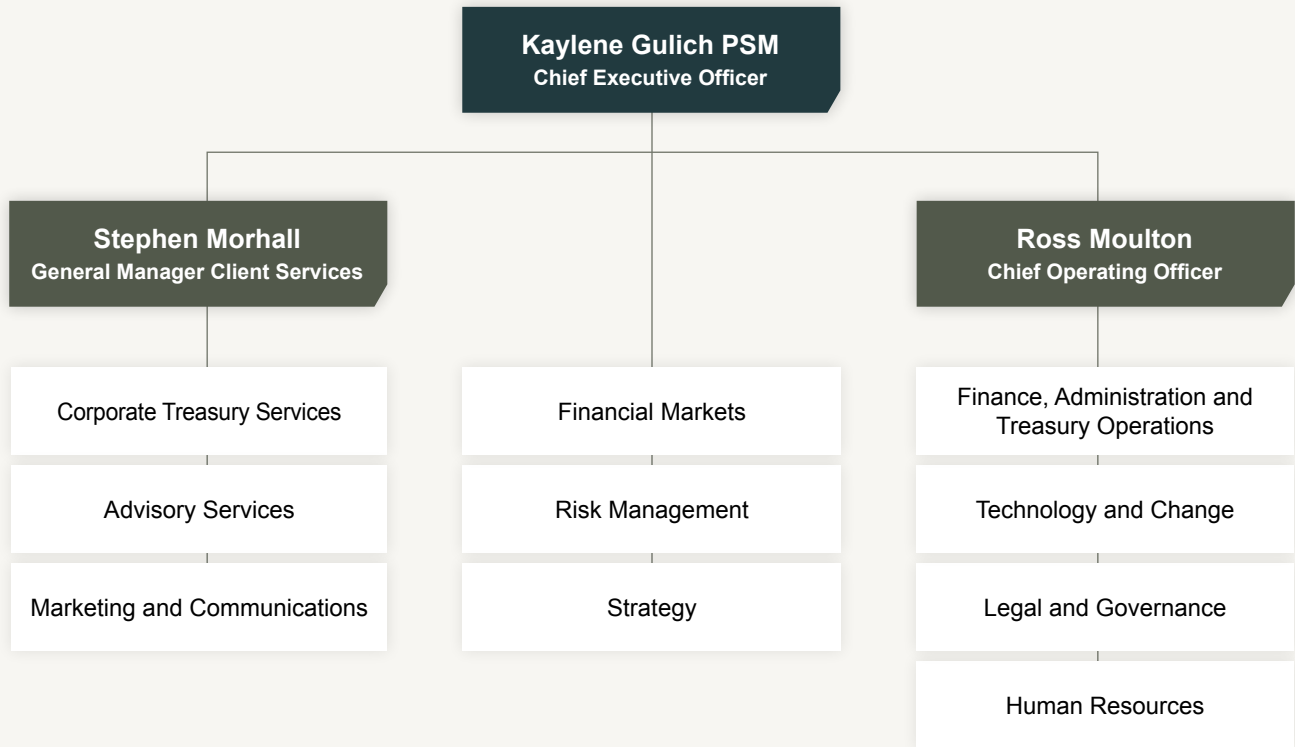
Kaylene Gulich PSM
Chief Executive Officer

Stephen Morhall
General Manager Client Services

Ross Moulton
Chief Operating Officer

Corporate Treasury Services

Advisory Services

Marketing and Communications

Financial Markets

Risk Management

Strategy

Finance, Administration and Treasury Operations

Technology and Change

Legal and Governance

Human Resources